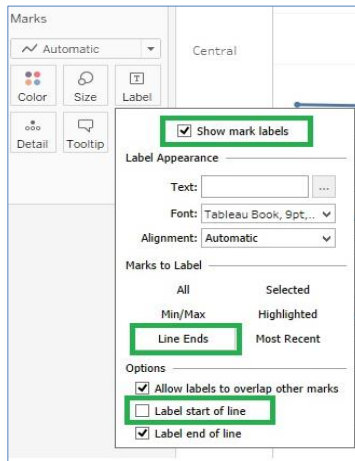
Marks

Automatic

Color Size Label

Detail Tooltip

Central

Show mark labels

Label Appearance

Text: ...

Font: Tableau Book, 9pt,...

Alignment: Automatic

Marks to Label

All Selected

Min/Max Highlighted

Line Ends Most Recent

Options

Allow labels to overlap other marks

Label start of line

Label end of line